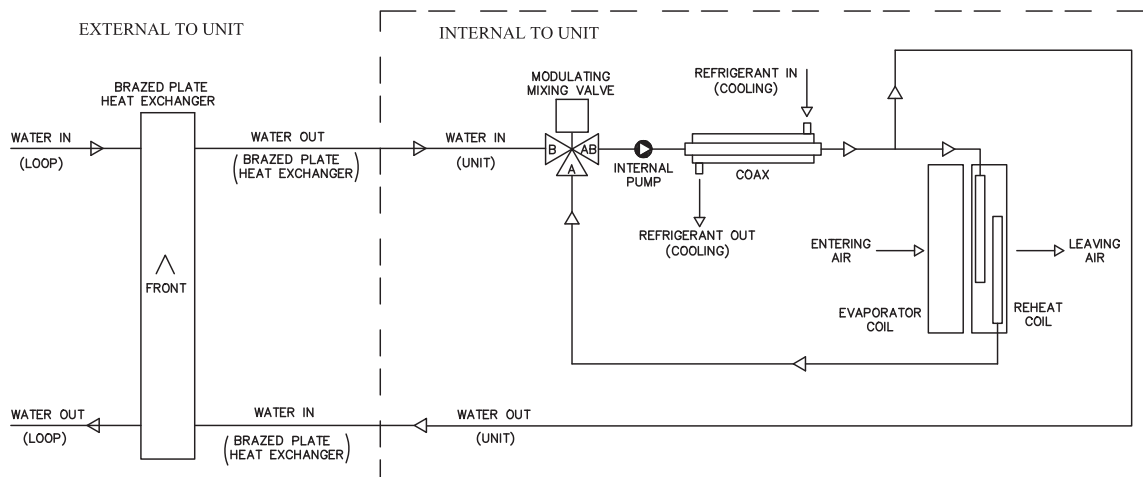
EXTERNAL TO UNIT

INTERNAL TO UNIT

BRAZED PLATE HEAT EXCHANGER

MODULATING MIXING VALVE

REFRIGERANT IN (COOLING)

WATER IN (LOOP)

WATER OUT (BRAZED PLATE HEAT EXCHANGER)

WATER IN (UNIT)

B AB A

INTERNAL PUMP

COAX

REFRIGERANT OUT (COOLING)

FRONT

ENTERING AIR

LEAVING AIR

EVAPORATOR COIL

REHEAT COIL

WATER OUT (LOOP)

WATER IN (BRAZED PLATE HEAT EXCHANGER)

WATER OUT (UNIT)